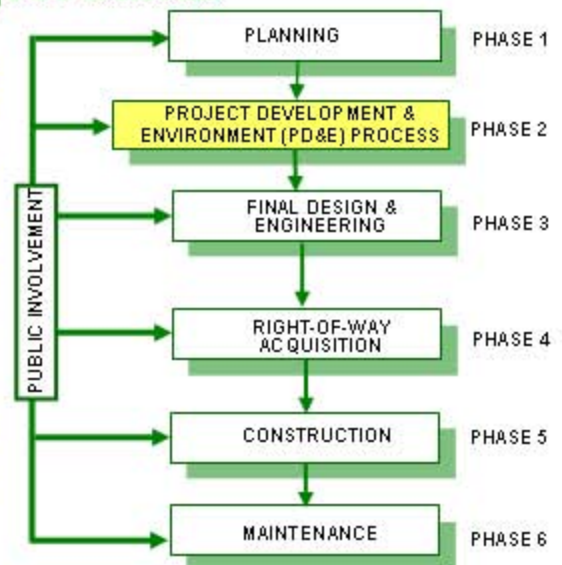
PUBLIC INVOLVEMENT

PLANNING
PHASE 1

PROJECT DEVELOPMENT & ENVIRONMENT (PD&E) PROCESS
PHASE 2

FINAL DESIGN & ENGINEERING
PHASE 3

RIGHT-OF-WAY ACQUISITION
PHASE 4

CONSTRUCTION
PHASE 5

MAINTENANCE
PHASE 6